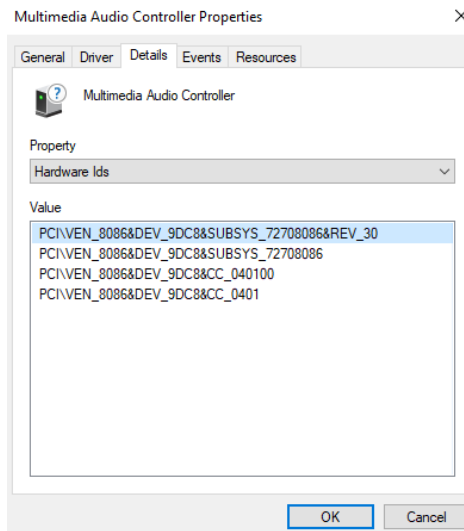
Multimedia Audio Controller Properties ×

General Driver Details Events Resources

Multimedia Audio Controller

Property
Hardware Ids

Value
PCI\VEN_8086&DEV_9DC8&SUBSYS_72708086&REV_30
PCI\VEN_8086&DEV_9DC8&SUBSYS_72708086
PCI\VEN_8086&DEV_9DC8&CC_040100
PCI\VEN_8086&DEV_9DC8&CC_0401

OK Cancel